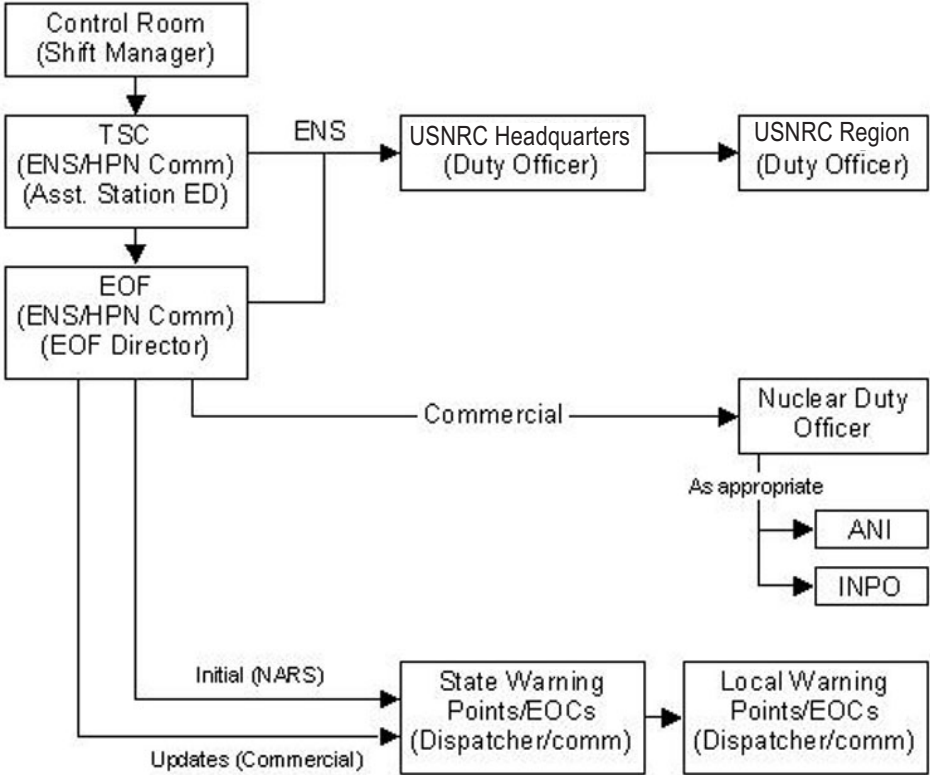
Control Room
(Shift Manager)

TSC
(ENS/HPN Comm)
(Asst. Station ED)

ENS

USNRC Headquarters
(Duty Officer)

USNRC Region
(Duty Officer)

EOF
(ENS/HPN Comm)
(EOF Director)

Commercial

Nuclear Duty Officer

As appropriate

ANI

INPO

Initial (NARS)

State Warning Points/EOCs
(Dispatcher/comm)

Local Warning Points/EOCs
(Dispatcher/comm)

Updates (Commercial)